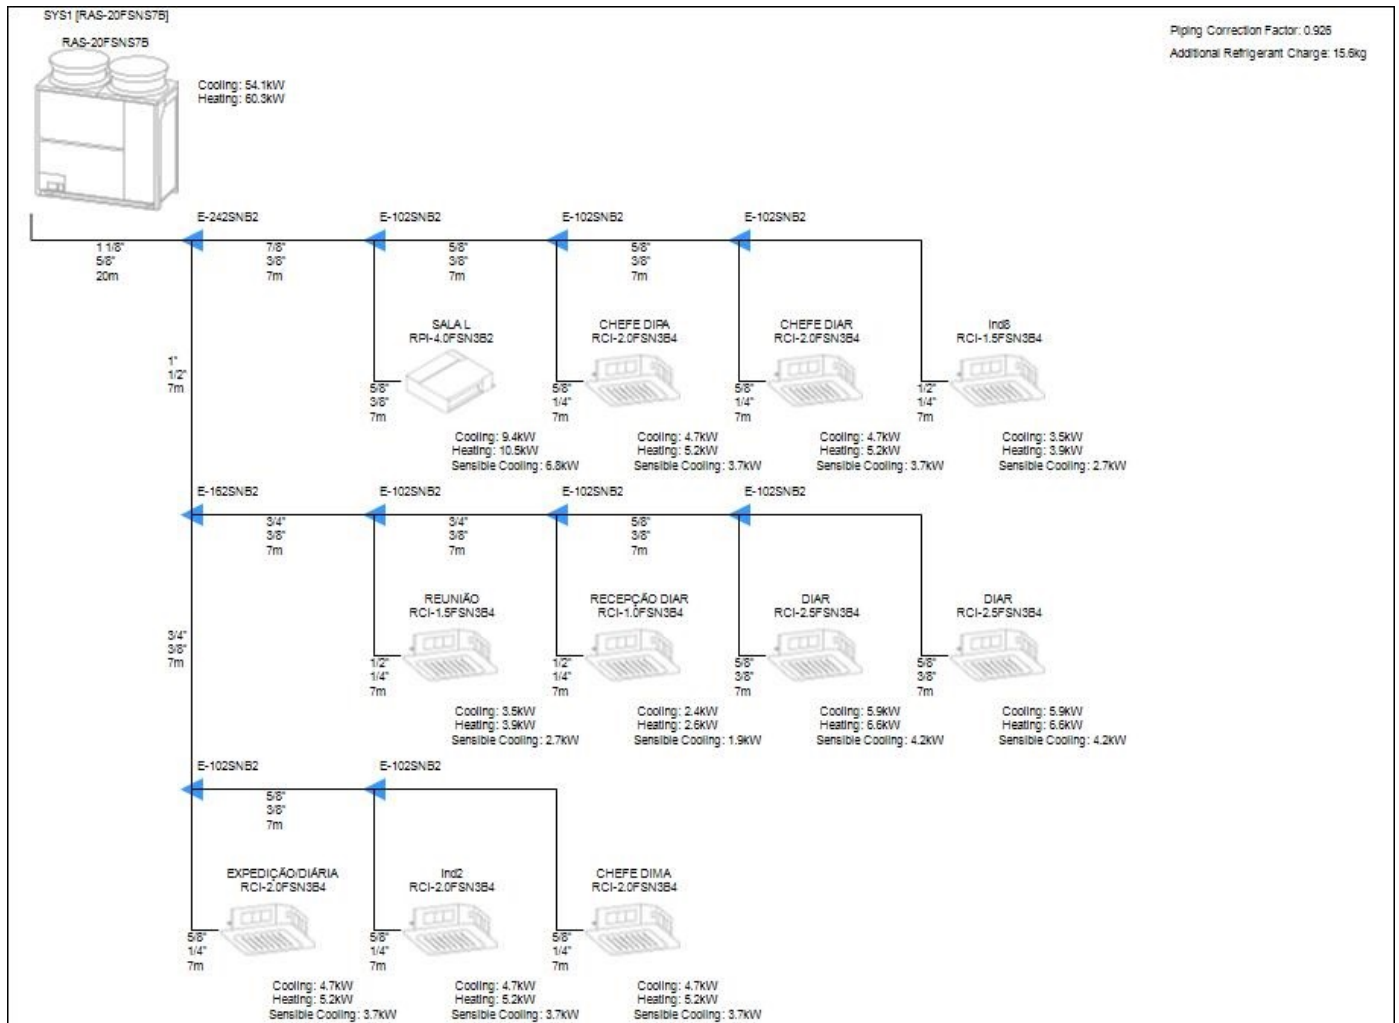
SYS1 [RAS-20FSNS7B]

RAS-20FSNS7B

Cooling: 54.1kW
Heating: 60.3kW

Piping Correction Factor: 0.926

Additional Refrigerant Charge: 15.6kg

E-242SNB2

E-102SNB2

E-102SNB2

E-102SNB2

1 1/8"
5/8"
20m

7/8"
3/8"
7m

5/8"
3/8"
7m

5/8"
3/8"
7m

1"
1/2"
7m

SALA L
RPI-4.0FSN3B2

5/8"
3/8"
7m

Cooling: 9.4kW
Heating: 10.5kW
Sensible Cooling: 6.8kW

CHEFE DIPA
RCI-2.0FSN3B4

5/8"
1/4"
7m

Cooling: 4.7kW
Heating: 5.2kW
Sensible Cooling: 3.7kW

CHEFE DIAR
RCI-2.0FSN3B4

5/8"
1/4"
7m

Cooling: 4.7kW
Heating: 5.2kW
Sensible Cooling: 3.7kW

Ind8
RCI-1.5FSN3B4

1/2"
1/4"
7m

Cooling: 3.5kW
Heating: 3.9kW
Sensible Cooling: 2.7kW

E-162SNB2

E-102SNB2

E-102SNB2

E-102SNB2

3/4"
3/8"
7m

3/4"
3/8"
7m

5/8"
3/8"
7m

3/4"
3/8"
7m

REUNIÃO
RCI-1.5FSN3B4

1/2"
1/4"
7m

Cooling: 3.5kW
Heating: 3.9kW
Sensible Cooling: 2.7kW

RECEPÇÃO DIAR
RCI-1.0FSN3B4

1/2"
1/4"
7m

Cooling: 2.4kW
Heating: 2.6kW
Sensible Cooling: 1.9kW

DIAR
RCI-2.5FSN3B4

5/8"
3/8"
7m

Cooling: 5.9kW
Heating: 6.6kW
Sensible Cooling: 4.2kW

DIAR
RCI-2.5FSN3B4

5/8"
3/8"
7m

Cooling: 5.9kW
Heating: 6.6kW
Sensible Cooling: 4.2kW

E-102SNB2

E-102SNB2

5/8"
3/8"
7m

EXPEDIÇÃO/DIÁRIA
RCI-2.0FSN3B4

5/8"
1/4"
7m

Cooling: 4.7kW
Heating: 5.2kW
Sensible Cooling: 3.7kW

Ind2
RCI-2.0FSN3B4

5/8"
1/4"
7m

Cooling: 4.7kW
Heating: 5.2kW
Sensible Cooling: 3.7kW

CHEFE DIMA
RCI-2.0FSN3B4

5/8"
1/4"
7m

Cooling: 4.7kW
Heating: 5.2kW
Sensible Cooling: 3.7kW